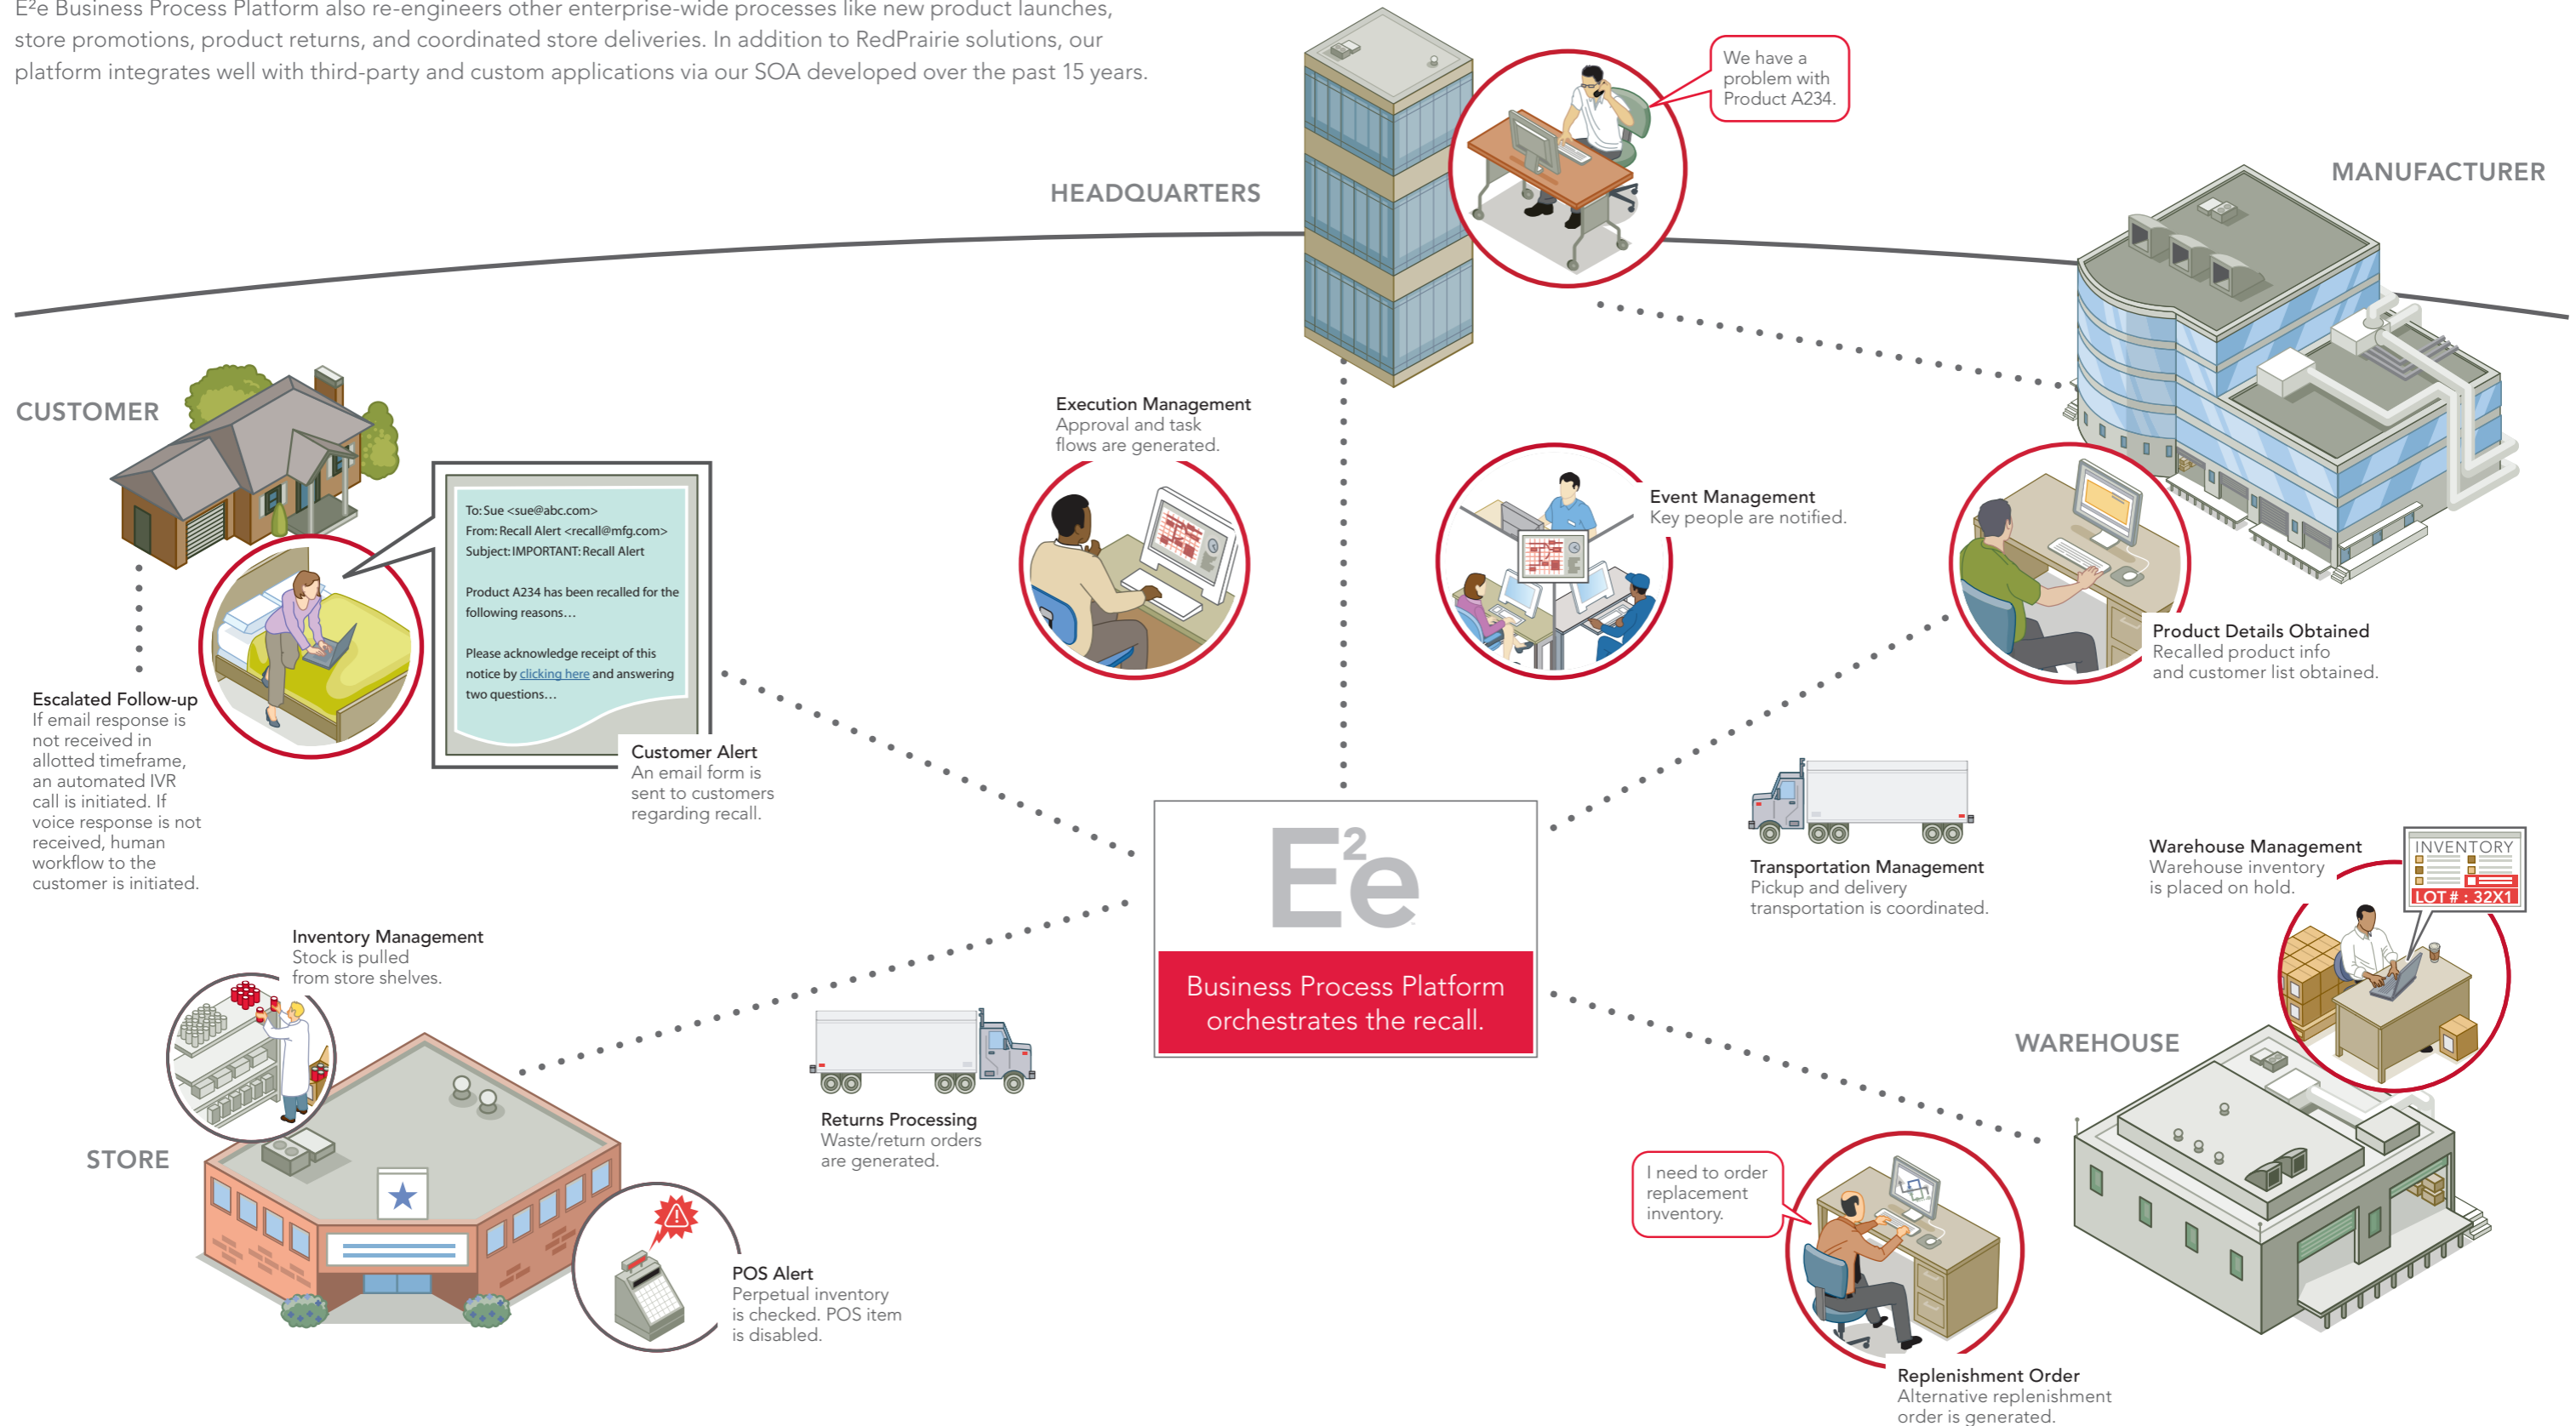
E²e Business Process Platform also re-engineers other enterprise-wide processes like new product launches, store promotions, product returns, and coordinated store deliveries. In addition to RedPrairie solutions, our platform integrates well with third-party and custom applications via our SOA developed over the past 15 years.

HEADQUARTERS

We have a problem with Product A234.

MANUFACTURER

CUSTOMER

To: Sue <sue@abc.com>
From: Recall Alert <recall@mfg.com>
Subject: IMPORTANT: Recall Alert

Product A234 has been recalled for the following reasons…

Please acknowledge receipt of this notice by clicking here and answering two questions…

Execution Management
Approval and task flows are generated.

Event Management
Key people are notified.

Product Details Obtained
Recalled product info and customer list obtained.

Escalated Follow-up
If email response is not received in allotted timeframe, an automated IVR call is initiated. If voice response is not received, human workflow to the customer is initiated.

Customer Alert
An email form is sent to customers regarding recall.

E²e

Business Process Platform orchestrates the recall.

Transportation Management
Pickup and delivery transportation is coordinated.

Warehouse Management
Warehouse inventory is placed on hold.

INVENTORY
LOT # : 32X1

Inventory Management
Stock is pulled from store shelves.

STORE

Returns Processing
Waste/return orders are generated.

WAREHOUSE

I need to order replacement inventory.

POS Alert
Perpetual inventory is checked. POS item is disabled.

Replenishment Order
Alternative replenishment order is generated.